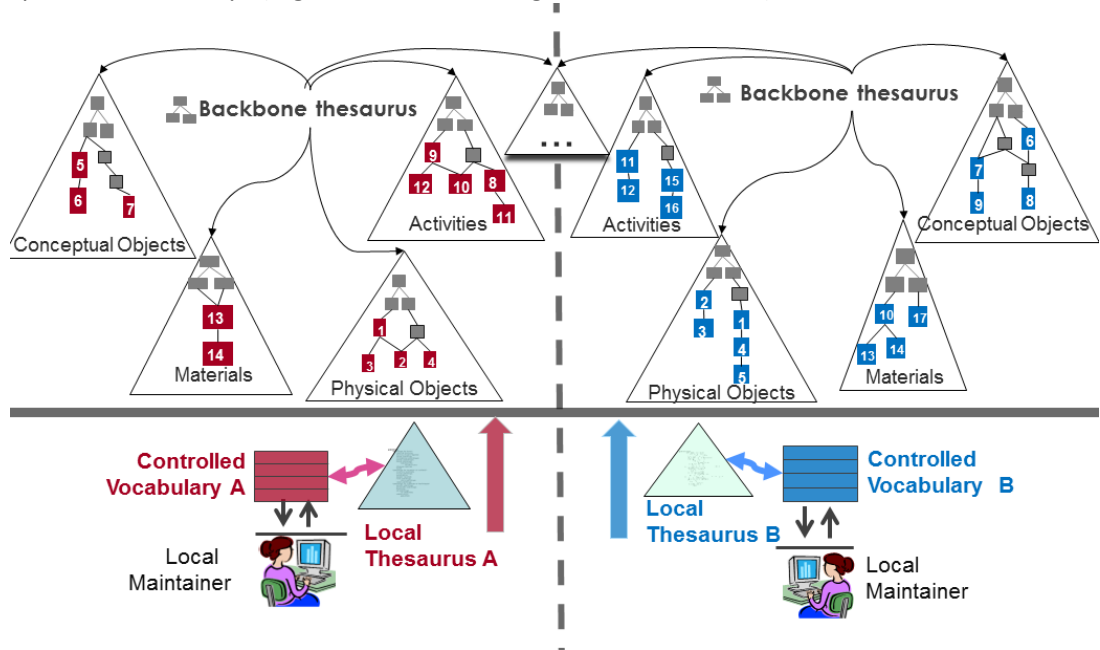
Backbone thesaurus

Conceptual Objects
5
6
7

Activities
9
12
10
8
11

...

Materials
13
14

Physical Objects
1
3
2
4

Backbone thesaurus

Activities
11
12
15
16

Conceptual Objects
6
7
9
8

Physical Objects
2
3
1
4
5

Materials
10
17
13
14

Controlled Vocabulary A

Local Thesaurus A

Local Maintainer

Local Thesaurus B

Controlled Vocabulary B

Local Maintainer